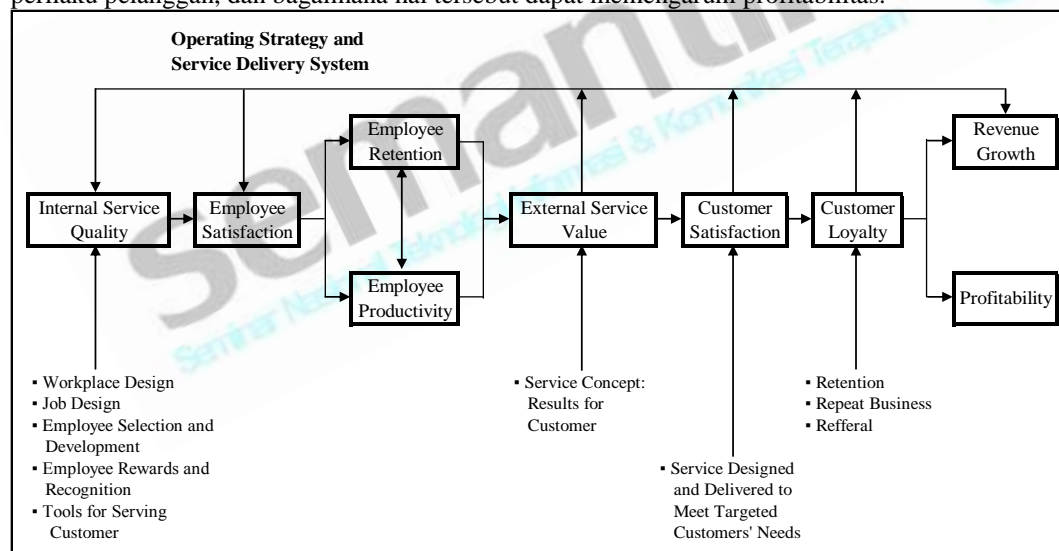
perilaku pelanggan, dan bagaimana hal tersebut dapat mempengaruhi profitabilitas.

Operating Strategy and Service Delivery System

Internal Service Quality

Employee Satisfaction

Employee Retention

Employee Productivity

External Service Value

Customer Satisfaction

Customer Loyalty

Revenue Growth

Profitability

▪ Workplace Design
▪ Job Design
▪ Employee Selection and Development
▪ Employee Rewards and Recognition
▪ Tools for Serving Customer

▪ Service Concept: Results for Customer

▪ Service Designed and Delivered to Meet Targeted Customers' Needs

▪ Retention
▪ Repeat Business
▪ Refferal

Seminar Nasional Teknologi Informasi & Komunikasi Terapan